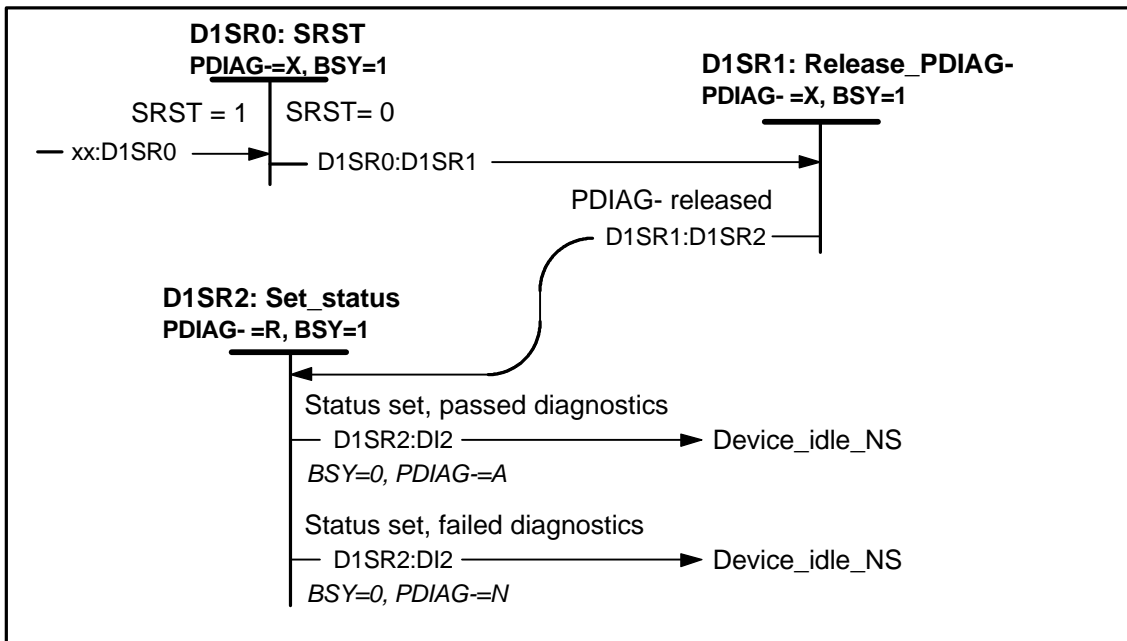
D1SR0: SRST
PDIAG-=X, BSY=1

SRST = 1
SRST= 0
xx:D1SR0
D1SR0:D1SR1

D1SR1: Release_PDIAG-
PDIAG- =X, BSY=1

PDIAG- released
D1SR1:D1SR2

D1SR2: Set_status
PDIAG- =R, BSY=1

Status set, passed diagnostics
D1SR2:DI2
Device_idle_NS
BSY=0, PDIAG-=A

Status set, failed diagnostics
D1SR2:DI2
Device_idle_NS
BSY=0, PDIAG-=N